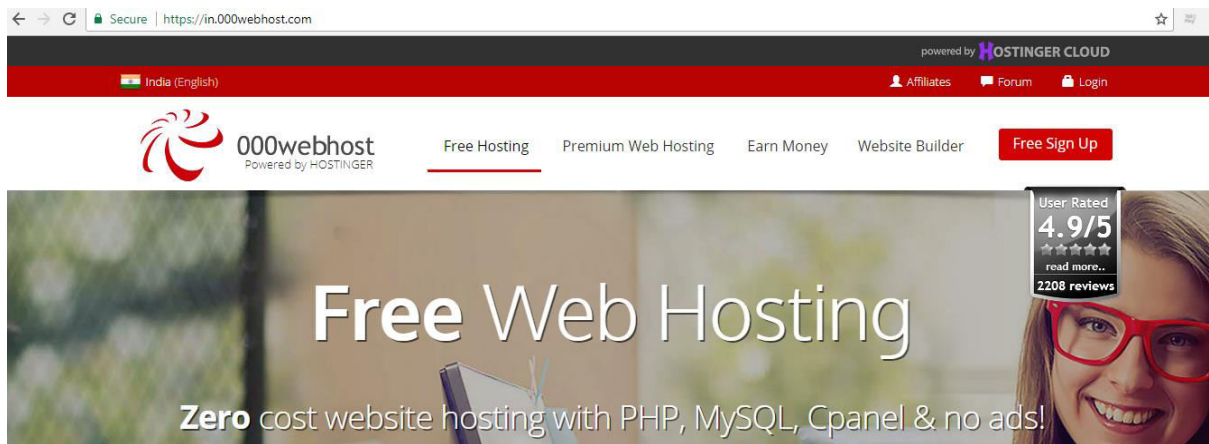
Secure | https://in.000webhost.com

powered by HOSTINGER CLOUD

India (English)

Affiliates Forum Login

000webhost
Powered by HOSTINGER

Free Hosting Premium Web Hosting Earn Money Website Builder Free Sign Up

User Rated
4.9/5
read more..
2208 reviews

Free Web Hosting

Zero cost website hosting with PHP, MySQL, Cpanel & no ads!